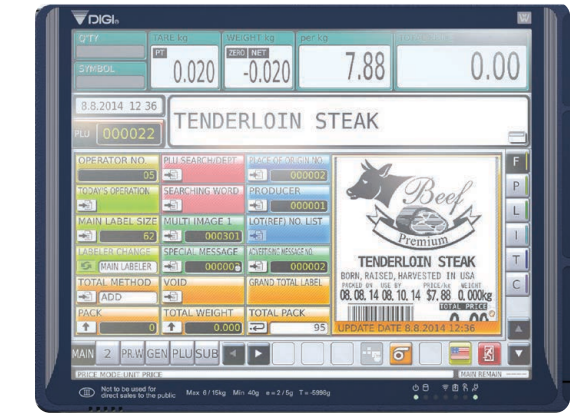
DIGI

Q'TY
SYMBOL
TARE kg
PT
0.020
WEIGHT kg
ZERO NET
-0.020
per kg
7.88
0.00

8.8.2014 12:36
PLU 000022
TENDERLOIN STEAK

OPERATOR NO. 05
PLU SEARCH/DEPT
PLACE OF ORIGIN NO. 000002
TODAY'S OPERATION
SEARCHING WORD
PRODUCER 000001
MAIN LABEL SIZE 62
MULTI IMAGE 1 000301
LOT(REF) NO. LIST
LABELER CHANGE MAIN LABELER
SPECIAL MESSAGE 000002
ADVERTISING MESSAGE NO. 000002
TOTAL METHOD ADD
VOID
GRAND TOTAL LABEL
PACK 0
TOTAL WEIGHT 0.000
TOTAL PACK 95

Beef
Premium
TENDERLOIN STEAK
BORN, RAISED, HARVESTED IN USA
PACKED ON USE BY PRICE/kg WEIGHT
08.08.14 08.10.14 $7.88 0.000kg
TOTAL PRICE
UPDATE DATE 8.8.2014 12:36

F
P
L
I
T
C

MAIN 2 PR.W GEN PLU SUB
PRICE MODE UNIT PRICE
MAIN REMAIN

Not to be used for direct sales to the public  Max 6/15kg  Min 40g  e=2/5g  T=-5998g